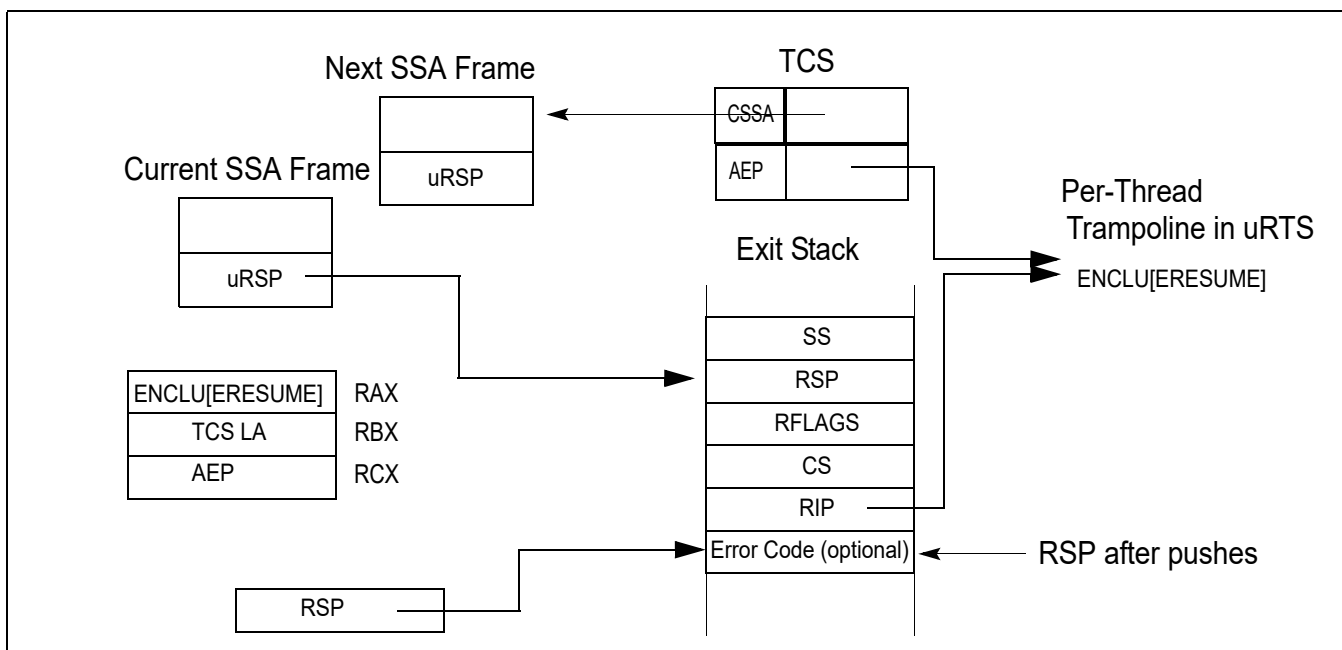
Next SSA Frame

uRSP

TCS

CSSA

AEP

Current SSA Frame

uRSP

Per-Thread Trampoline in uRTS

ENCLU[ERESUME]

Exit Stack

SS

RSP

RFLAGS

CS

RIP

Error Code (optional)

RSP after pushes

| ENCLU[ERESUME] | RAX |
|---|---|
| TCS LA | RBX |
| AEP | RCX |

RSP